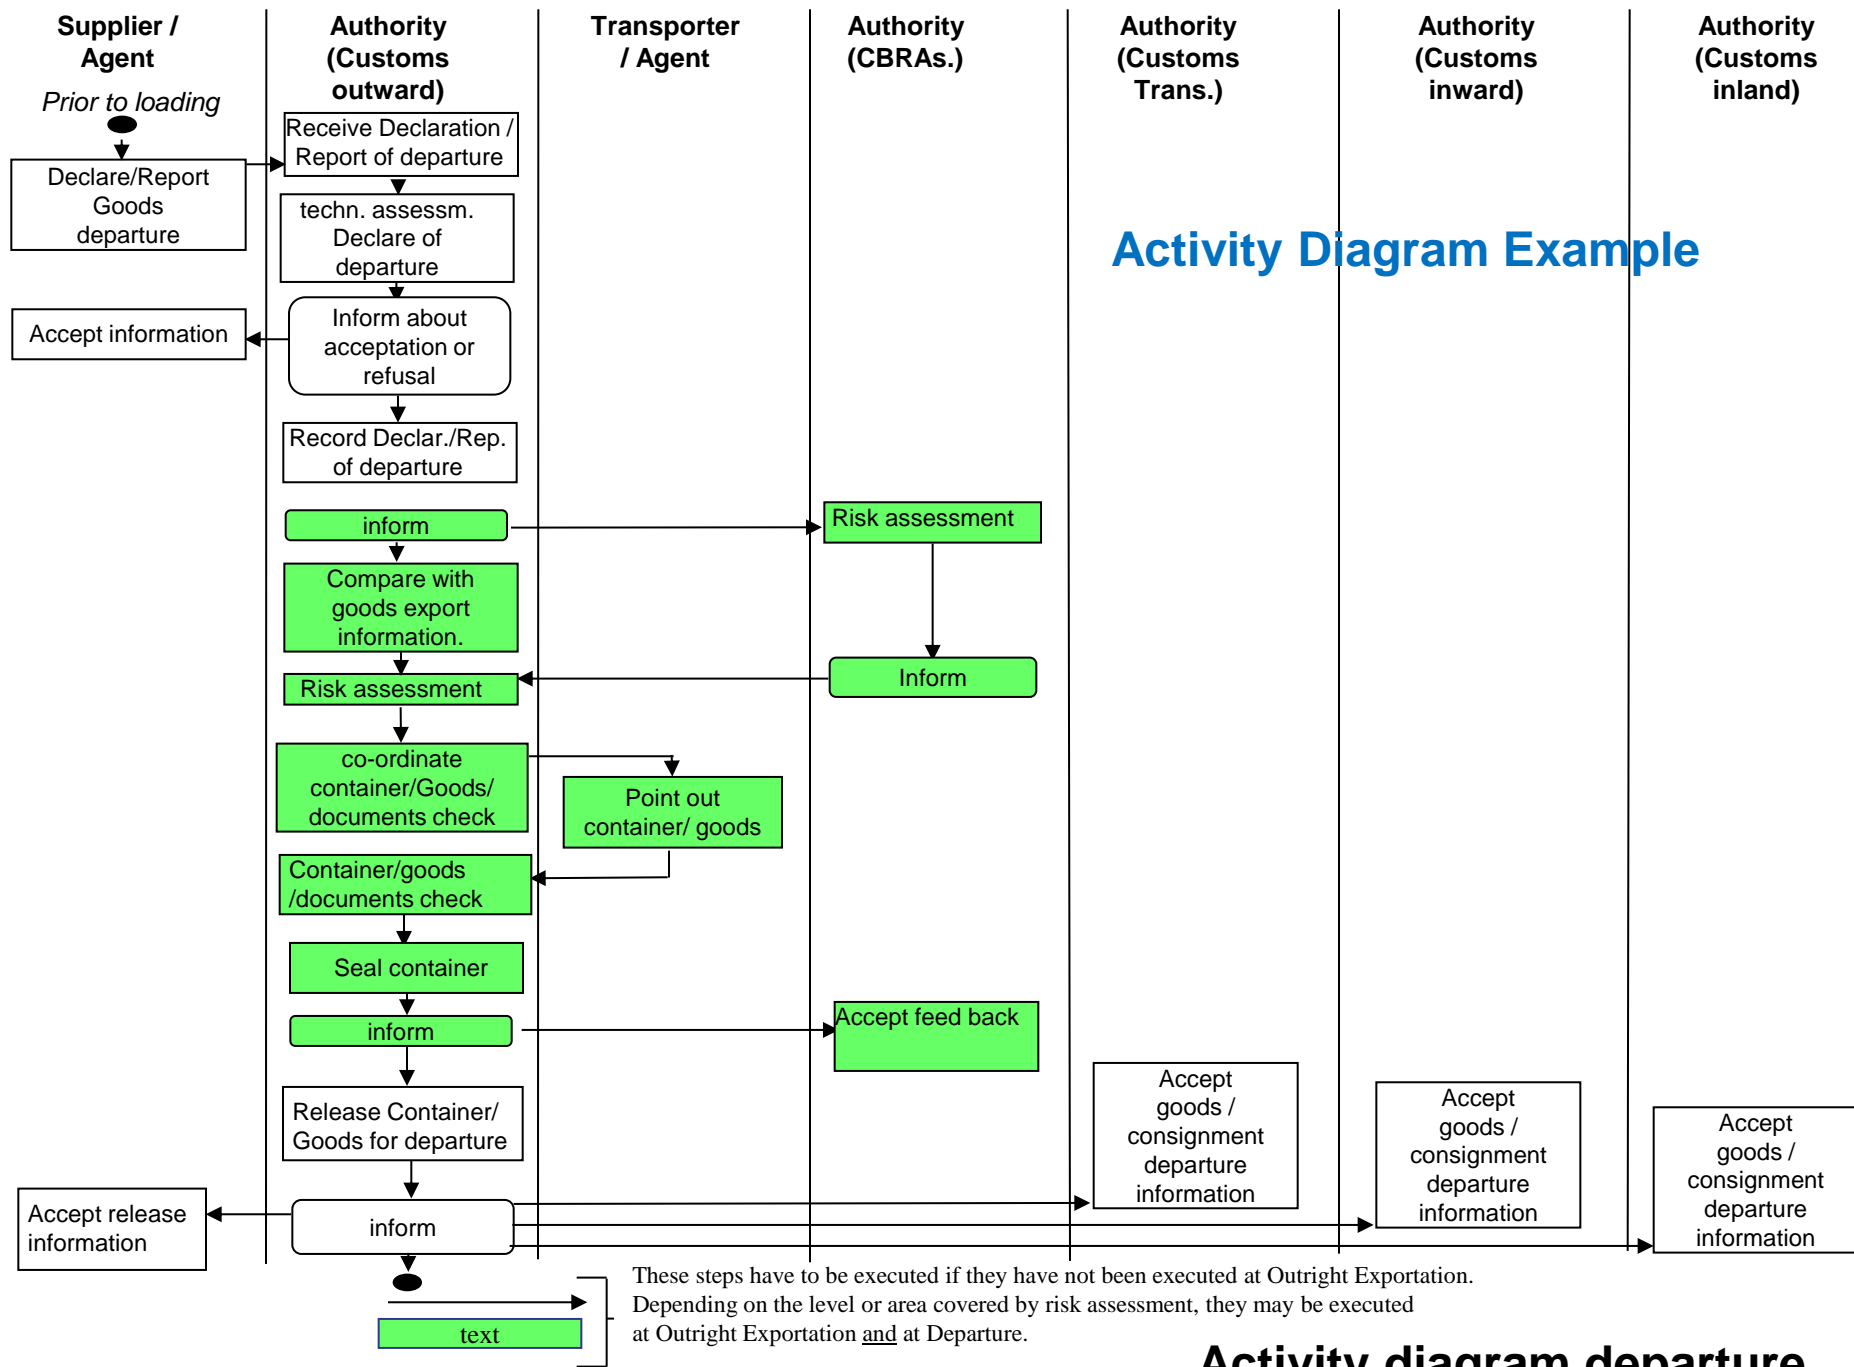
Supplier / Agent

Authority (Customs outward)

Transporter / Agent

Authority (CBRAs.)

Authority (Customs Trans.)

Authority (Customs inward)

Authority (Customs inland)

Prior to loading

Declare/Report Goods departure

Receive Declaration / Report of departure

techn. assessm. Declare of departure

Activity Diagram Example

Accept information

Inform about acceptation or refusal

Record Declar./Rep. of departure

inform

Risk assessment

Compare with goods export information.

Inform

Risk assessment

co-ordinate container/Goods/ documents check

Point out container/ goods

Container/goods /documents check

Seal container

inform

Accept feed back

Release Container/ Goods for departure

Accept goods / consignment departure information

Accept goods / consignment departure information

Accept goods / consignment departure information

Accept release information

inform

text

These steps have to be executed if they have not been executed at Outright Exportation. Depending on the level or area covered by risk assessment, they may be executed at Outright Exportation and at Departure.

Activity diagram departure